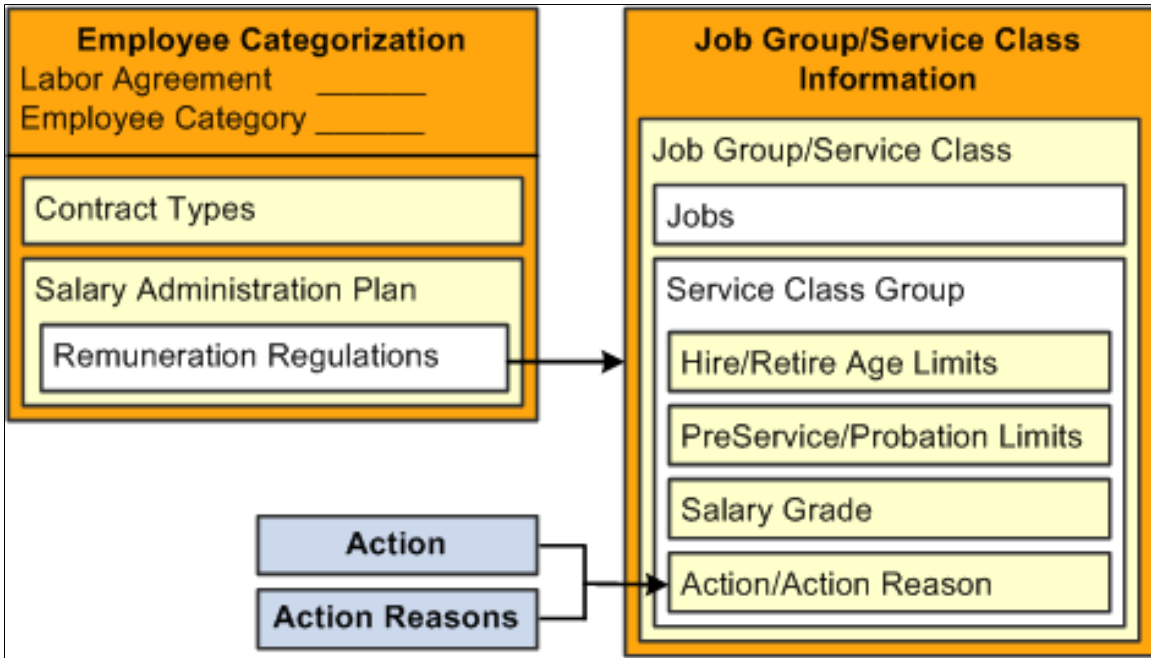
Employee Categorization
Labor Agreement _______
Employee Category _______

Contract Types

Salary Administration Plan

Remuneration Regulations

Action

Action Reasons

Job Group/Service Class Information

Job Group/Service Class

Jobs

Service Class Group

Hire/Retire Age Limits

PreService/Probation Limits

Salary Grade

Action/Action Reason